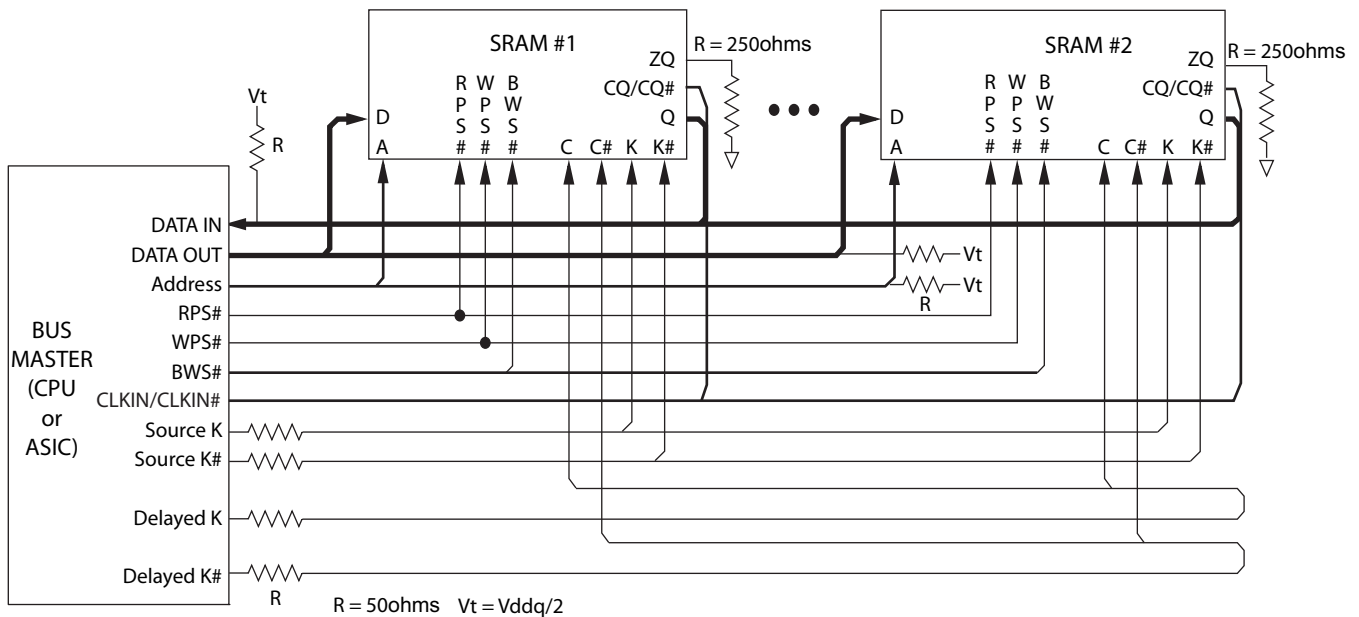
SRAM #1

R = 250ohms

ZQ

CQ/CQ#

Q

D

A

R P S #

W P S #

B W S #

C

C#

K

K#

SRAM #2

R = 250ohms

ZQ

CQ/CQ#

Q

D

A

R P S #

W P S #

B W S #

C

C#

K

K#

Vt

R

BUS MASTER (CPU or ASIC)

DATA IN

DATA OUT

Address

RPS#

WPS#

BWS#

CLKIN/CLKIN#

Source K

Source K#

Delayed K

Delayed K#

R

Vt

Vt

R

R = 50ohms Vt = Vddq/2